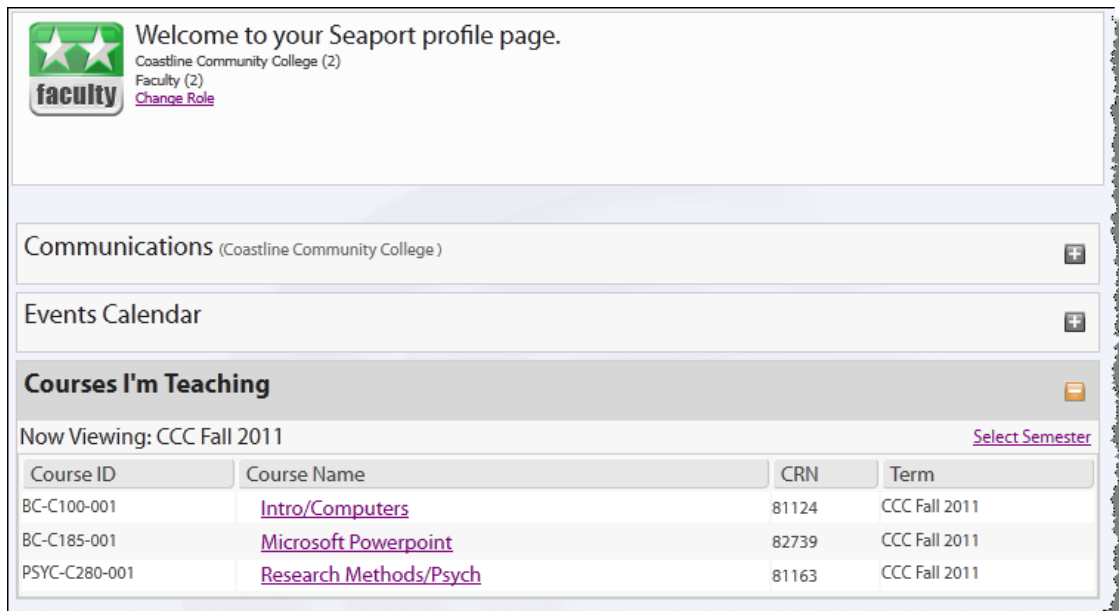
faculty

Welcome to your Seaport profile page.
Coastline Community College (2)
Faculty (2)
Change Role

Communications (Coastline Community College )

Events Calendar

Courses I'm Teaching

Now Viewing: CCC Fall 2011

Select Semester

| Course ID | Course Name | CRN | Term |
|---|---|---|---|
| BC-C100-001 | Intro/Computers | 81124 | CCC Fall 2011 |
| BC-C185-001 | Microsoft Powerpoint | 82739 | CCC Fall 2011 |
| PSYC-C280-001 | Research Methods/Psych | 81163 | CCC Fall 2011 |